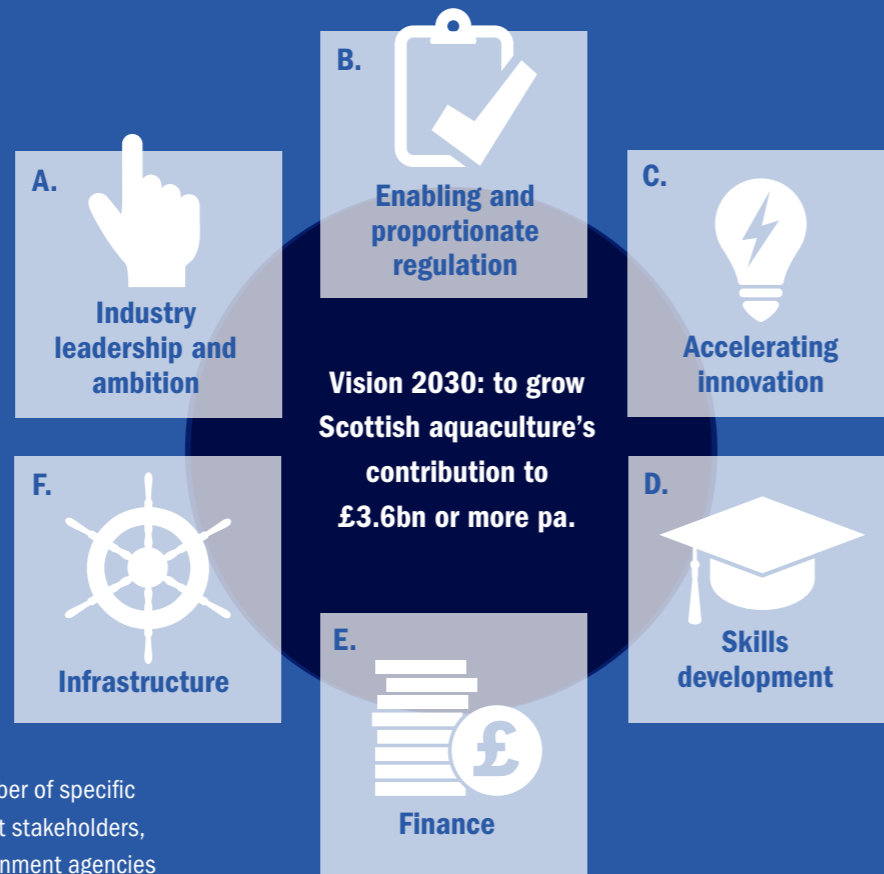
B.

Enabling and proportionate regulation

A.

Industry leadership and ambition

C.

Accelerating innovation

Vision 2030: to grow Scottish aquaculture's contribution to £3.6bn or more pa.

F.

Infrastructure

D.

Skills development

E.

£

Finance

ber of specific
t stakeholders,
nment agencies